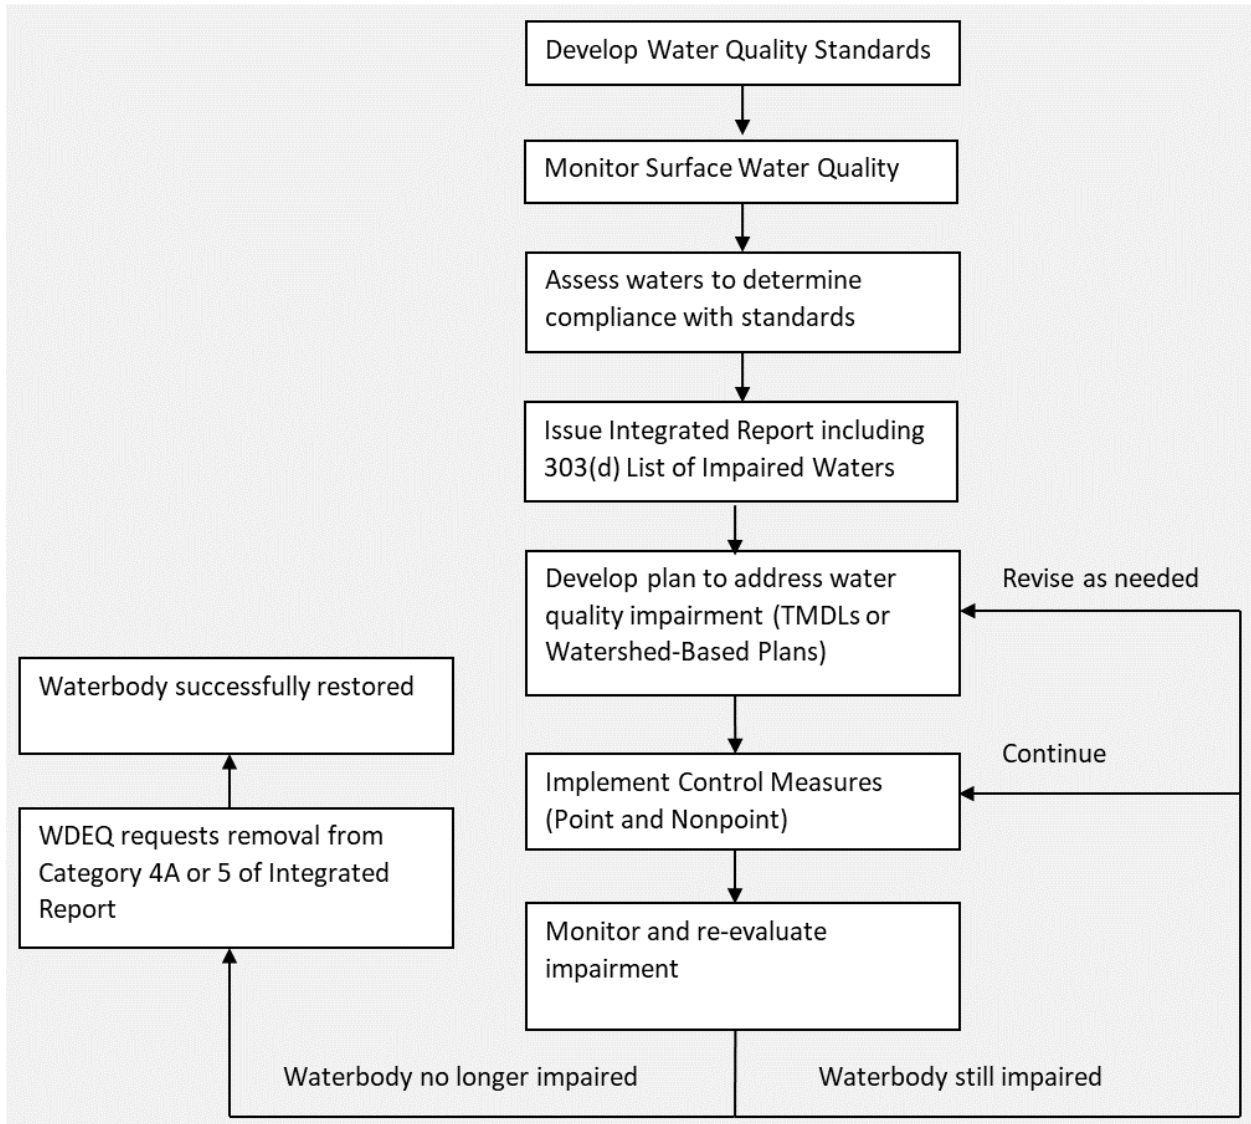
Develop Water Quality Standards

Monitor Surface Water Quality

Assess waters to determine compliance with standards

Issue Integrated Report including 303(d) List of Impaired Waters

Develop plan to address water quality impairment (TMDLs or Watershed-Based Plans)

Revise as needed

Waterbody successfully restored

Continue

Implement Control Measures (Point and Nonpoint)

WDEQ requests removal from Category 4A or 5 of Integrated Report

Monitor and re-evaluate impairment

Waterbody no longer impaired

Waterbody still impaired